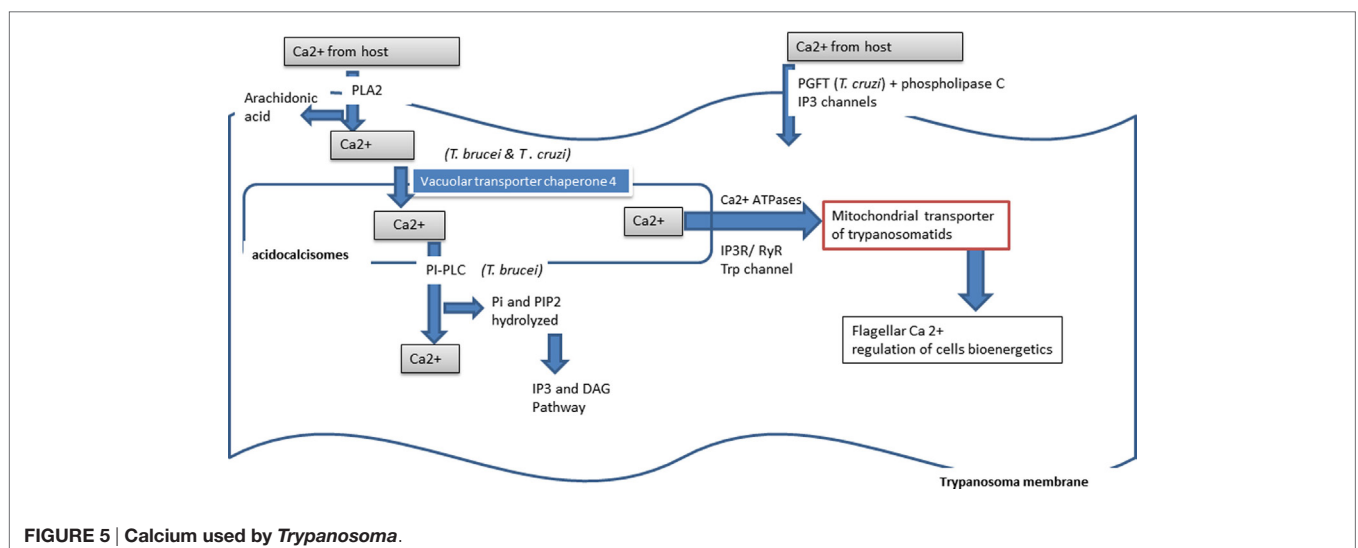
Ca2+ from host

PLA2

Arachidonic acid

Ca2+

(T. brucei & T . cruzi)

Vacuolar transporter chaperone 4

Ca2+

acidocalcisomes

PI-PLC (T. brucei)

Pi and PIP2 hydrolyzed

Ca2+

IP3 and DAG Pathway

Ca2+ from host

PGFT (T. cruzi) + phospholipase C IP3 channels

Ca2+

Ca2+ ATPases

IP3R/ RyR Trp channel

Mitochondrial transporter of trypanosomatids

Flagellar Ca 2+ regulation of cells bioenergetics

Trypanosoma membrane

FIGURE 5 | Calcium used by Trypanosoma.